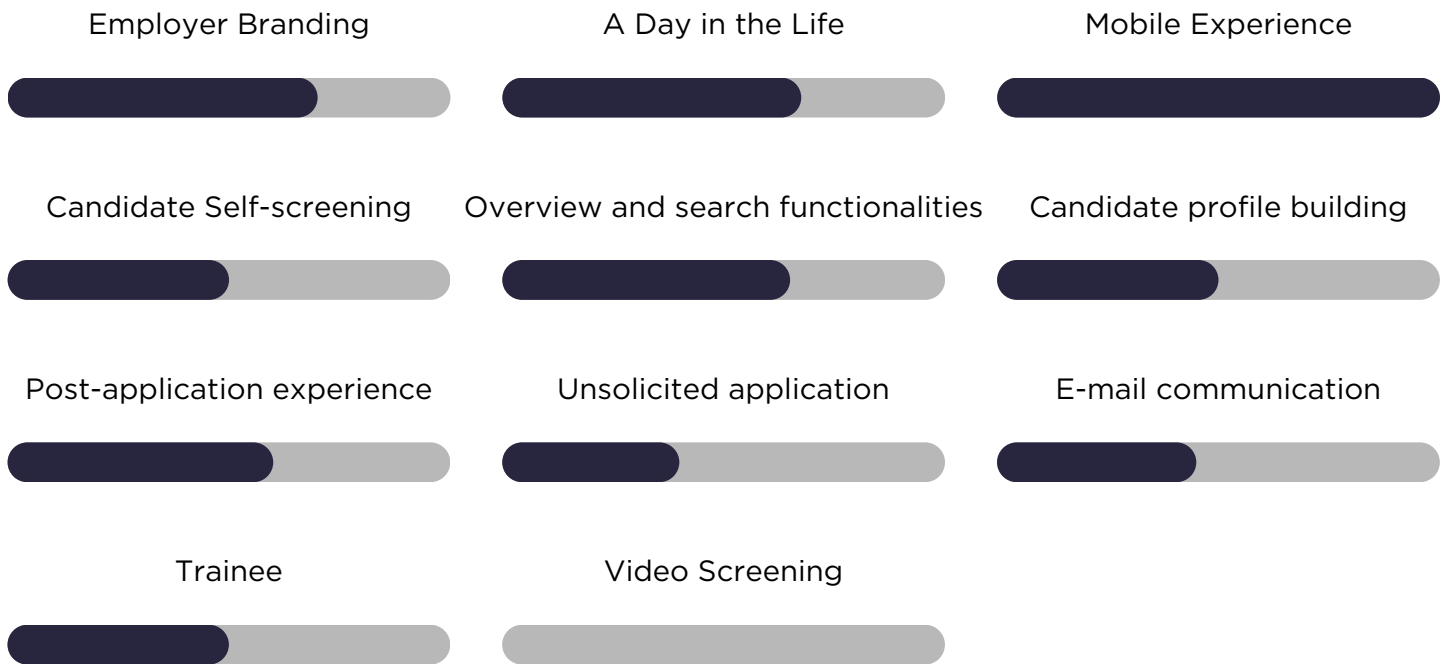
Employer Branding

A Day in the Life

Mobile Experience

Candidate Self-screening

Overview and search functionalities

Candidate profile building

Post-application experience

Unsolicited application

E-mail communication

Trainee

Video Screening